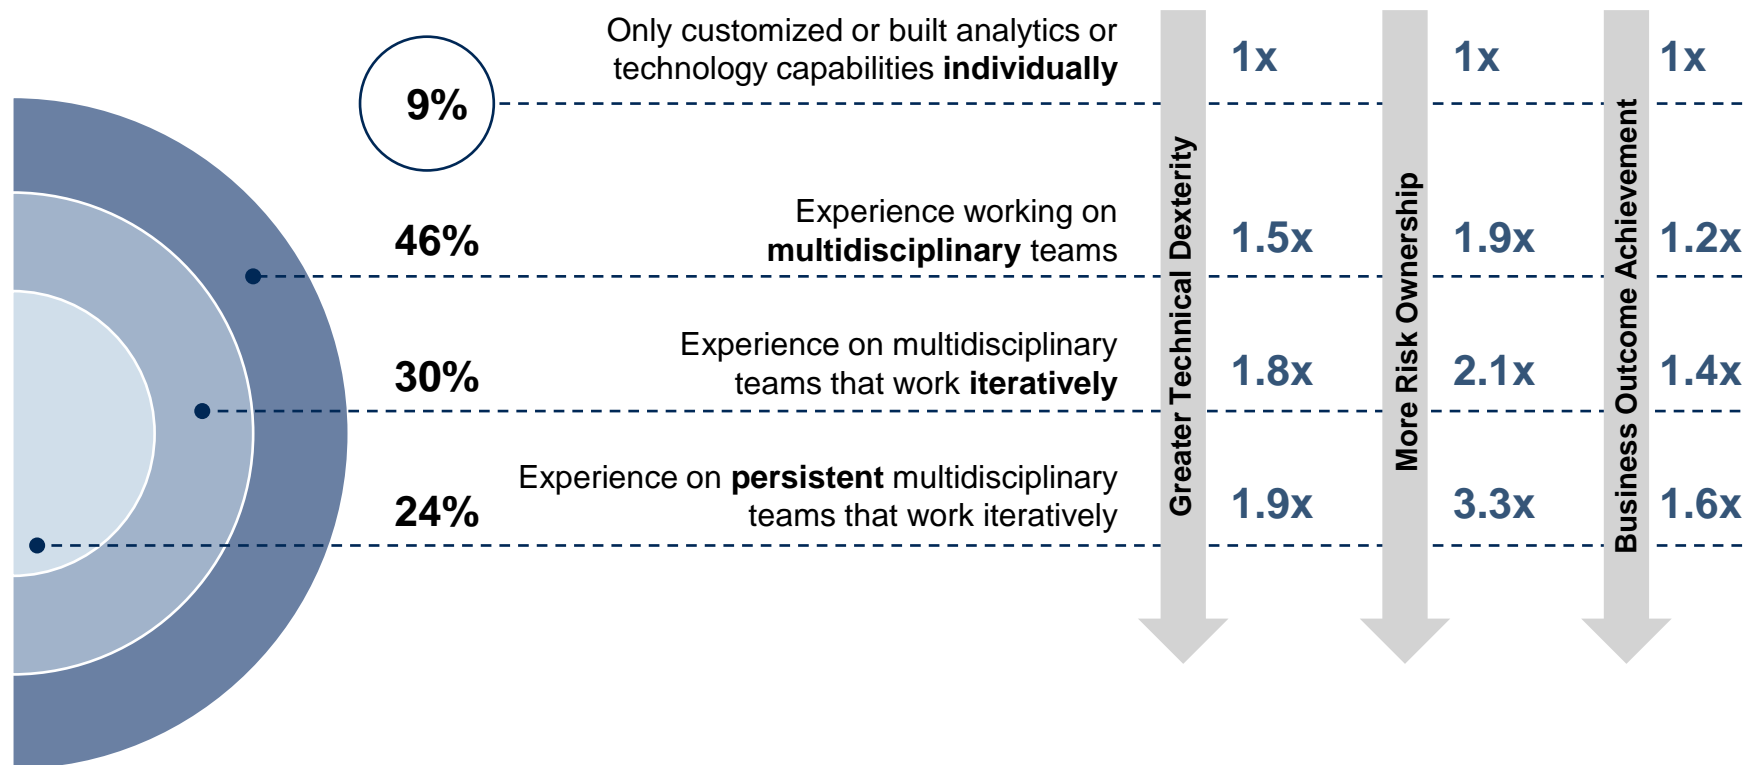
9%

Only customized or built analytics or technology capabilities **individually**

46%

Experience working on **multidisciplinary** teams

30%

Experience on multidisciplinary teams that work **iteratively**

24%

Experience on **persistent** multidisciplinary teams that work iteratively

Greater Technical Dexterity

| 1x |
| 1.5x |
| 1.8x |
| 1.9x |

More Risk Ownership

| 1x |
| 1.9x |
| 2.1x |
| 3.3x |

Business Outcome Achievement

| 1x |
| 1.2x |
| 1.4x |
| 1.6x |